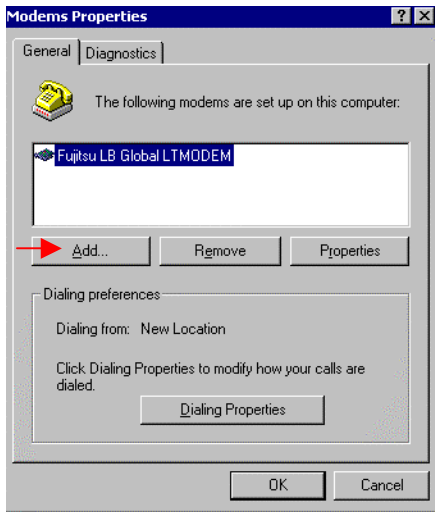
Modems Properties

?

X

General

Diagnostics

The following modems are set up on this computer:

Fujitsu LB Global LTMODEM

Add...

Remove

Properties

Dialing preferences

Dialing from: New Location

Click Dialing Properties to modify how your calls are dialed.

Dialing Properties

OK

Cancel